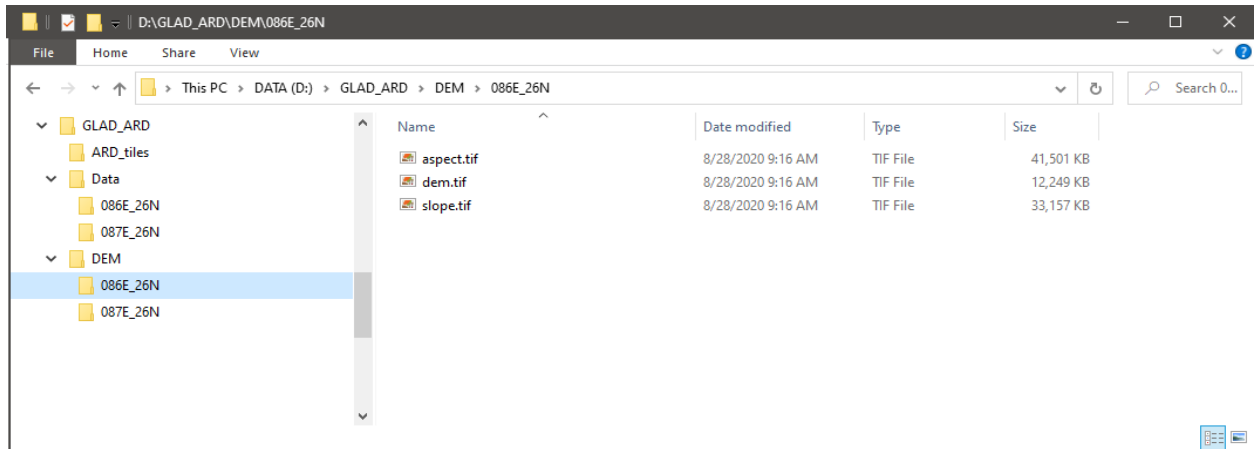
D:\GLAD_ARD\DEM\086E_26N

File Home Share View

This PC > DATA (D:) > GLAD_ARD > DEM > 086E_26N

Search 0...

GLAD_ARD
ARD_tiles
Data
086E_26N
087E_26N
DEM
086E_26N
087E_26N

| Name | Date modified | Type | Size |
|---|---|---|---|
| aspect.tif | 8/28/2020 9:16 AM | TIF File | 41,501 KB |
| dem.tif | 8/28/2020 9:16 AM | TIF File | 12,249 KB |
| slope.tif | 8/28/2020 9:16 AM | TIF File | 33,157 KB |